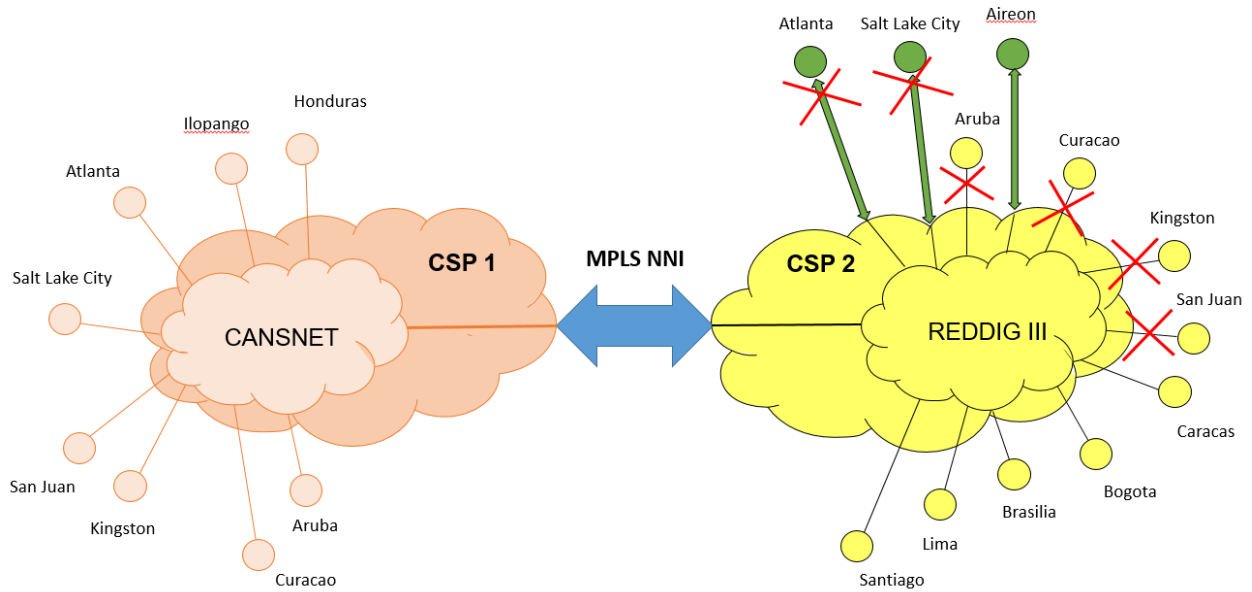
Honduras

Ilopango

Atlanta

Salt Lake City

CSP 1

CANSNET

San Juan

Kingston

Aruba

Curacao

MPLS NNI

Atlanta

Salt Lake City

Aireon

Aruba

Curacao

Kingston

CSP 2

San Juan

REDDIG III

Caracas

Bogota

Brasilia

Lima

Santiago